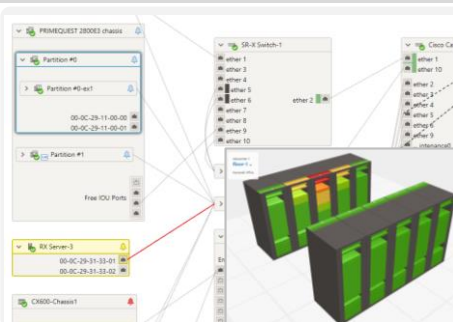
PRIMEQUEST 2800E3 chassis

Partition #0

Partition #0-ex1

00-0C-29-11-00-00
00-0C-29-11-00-01

Partition #1

Free IOU Ports

RX Server-3

00-0C-29-31-33-01
00-0C-29-31-33-02

CX600-Chassis1

SR-X Switch-1

ether 1
ether 3
ether 4
ether 5
ether 6
ether 7
ether 8
ether 9
ether 10

ether 2

Cisco Ca

ether 1
ether 10
ether 2
ether 3
ether 4
ether 5
ether 6
ether 7
ether 8

Location 1
Floor 1
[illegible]